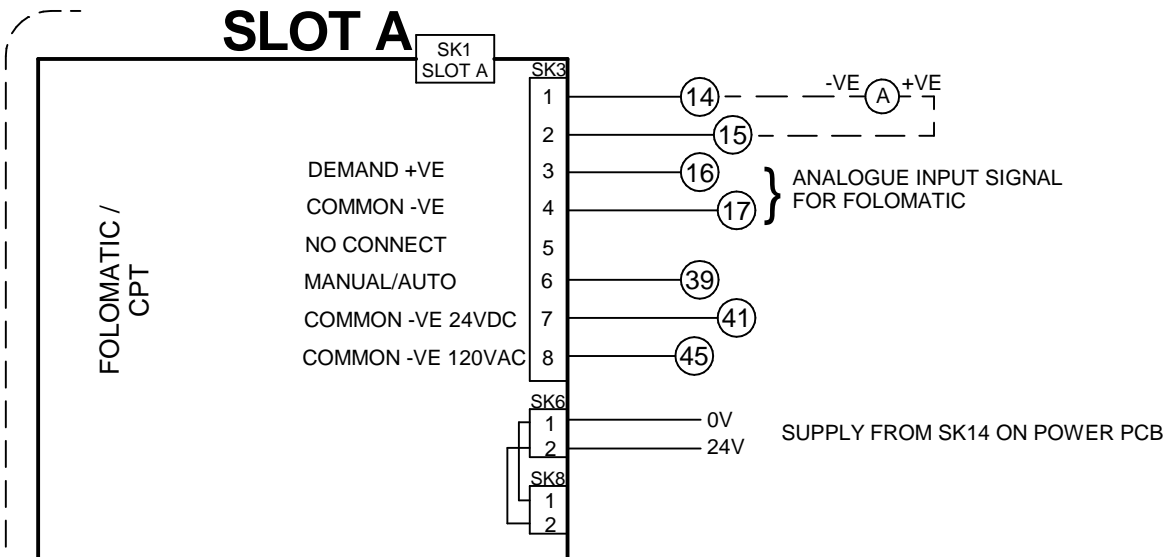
SLOT A

SK1
SLOT A

SK3

1 (14) -VE (A) +VE

2 (15)

DEMAND +VE 3 (16)

COMMON -VE 4 (17)

ANALOGUE INPUT SIGNAL FOR FOLOMATIC

NO CONNECT 5

MANUAL/AUTO 6 (39)

COMMON -VE 24VDC 7 (41)

COMMON -VE 120VAC 8 (45)

FOLOMATIC / CPT

SK6
1 0V
2 24V

SUPPLY FROM SK14 ON POWER PCB

SK8
1
2